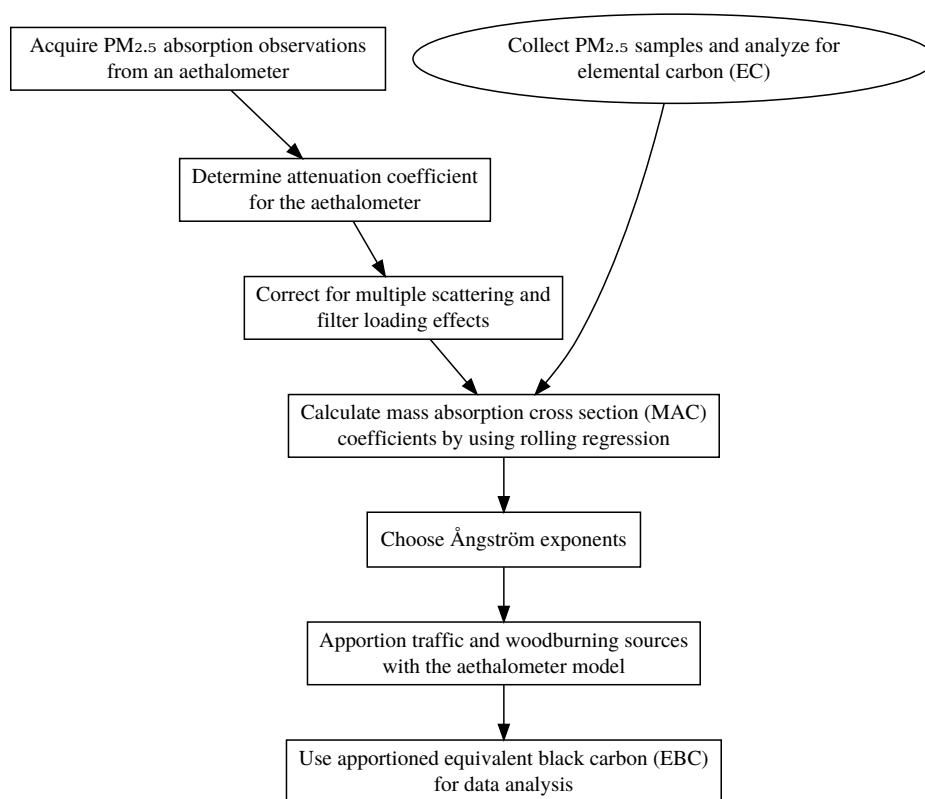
Acquire $PM_{2.5}$ absorption observations from an aethalometer

Collect $PM_{2.5}$ samples and analyze for elemental carbon (EC)

Determine attenuation coefficient for the aethalometer

Correct for multiple scattering and filter loading effects

Calculate mass absorption cross section (MAC) coefficients by using rolling regression

Choose Ångström exponents

Apportion traffic and woodburning sources with the aethalometer model

Use apportioned equivalent black carbon (EBC) for data analysis